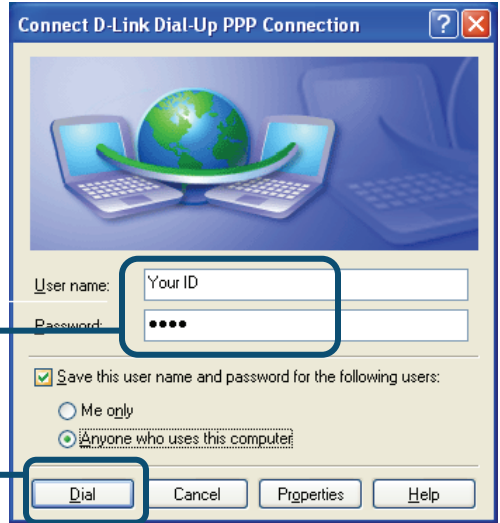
Connect D-Link Dial-Up PPP Connection

User name: Your ID

Password: ••••

Save this user name and password for the following users:

Me only

Anyone who uses this computer

Dial Cancel Properties Help